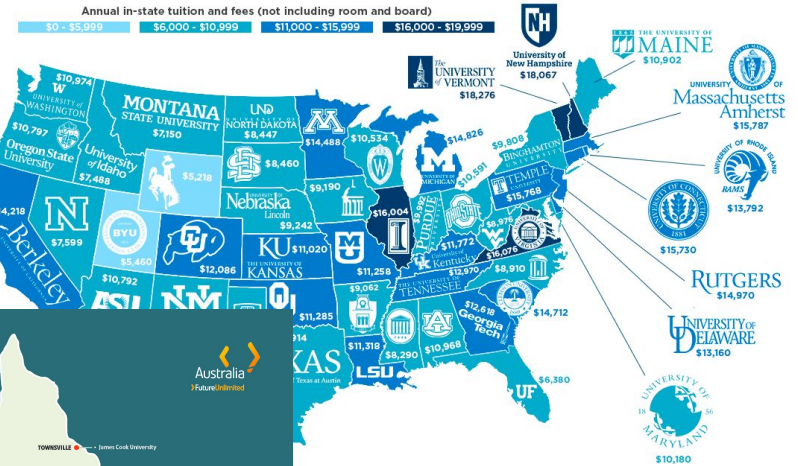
Annual in-state tuition and fees (not including room and board)
$0 - $5,999 | $6,000 - $10,999 | $11,000 - $15,999 | $16,000 - $19,999

University of New Hampshire
$18,067

THE UNIVERSITY OF MAINE
$10,902

THE UNIVERSITY of VERMONT
$18,276

UNIVERSITY OF Massachusetts Amherst
$15,787

UNIVERSITY OF RHODE ISLAND
RAMS
$13,792

UNIVERSITY OF CONNECTICUT 1881
$15,730

RUTGERS
$14,970

UNIVERSITY OF DELAWARE
$13,160

UNIVERSITY OF MARYLAND 1856
$10,180

$10,974
UNIVERSITY of WASHINGTON
$10,797
Oregon State University
$7,488
University of Idaho
MONTANA STATE UNIVERSITY
$7,150
UND UNIVERSITY OF NORTH DAKOTA
$8,447
$14,488
$10,534
$14,826
$9,808
BINGHAMTON UNIVERSITY
$8,460
$5,218
$9,190
MICHIGAN
$10,591
TEMPLE UNIVERSITY
$15,768
$4,218
Berkeley
N
$7,599
BYU
$5,460
$12,086
Nebraska Lincoln
$9,242
KU THE UNIVERSITY OF KANSAS
$11,020
$16,004
PURDUE
$11,772
$8,976
University of Kentucky
$16,076
$11,258
$12,970
$8,910
THE UNIVERSITY OF TENNESSEE
$10,792
ASU
NM
OU
$9,062
$12,618
Georgia Tech
$14,712
$11,285
914
$11,318
$8,290
$10,968
XAS
Texas at Austin
LSU
$6,380
UF

Australia
FutureUnlimited
TOWNSVILLE
James Cook University